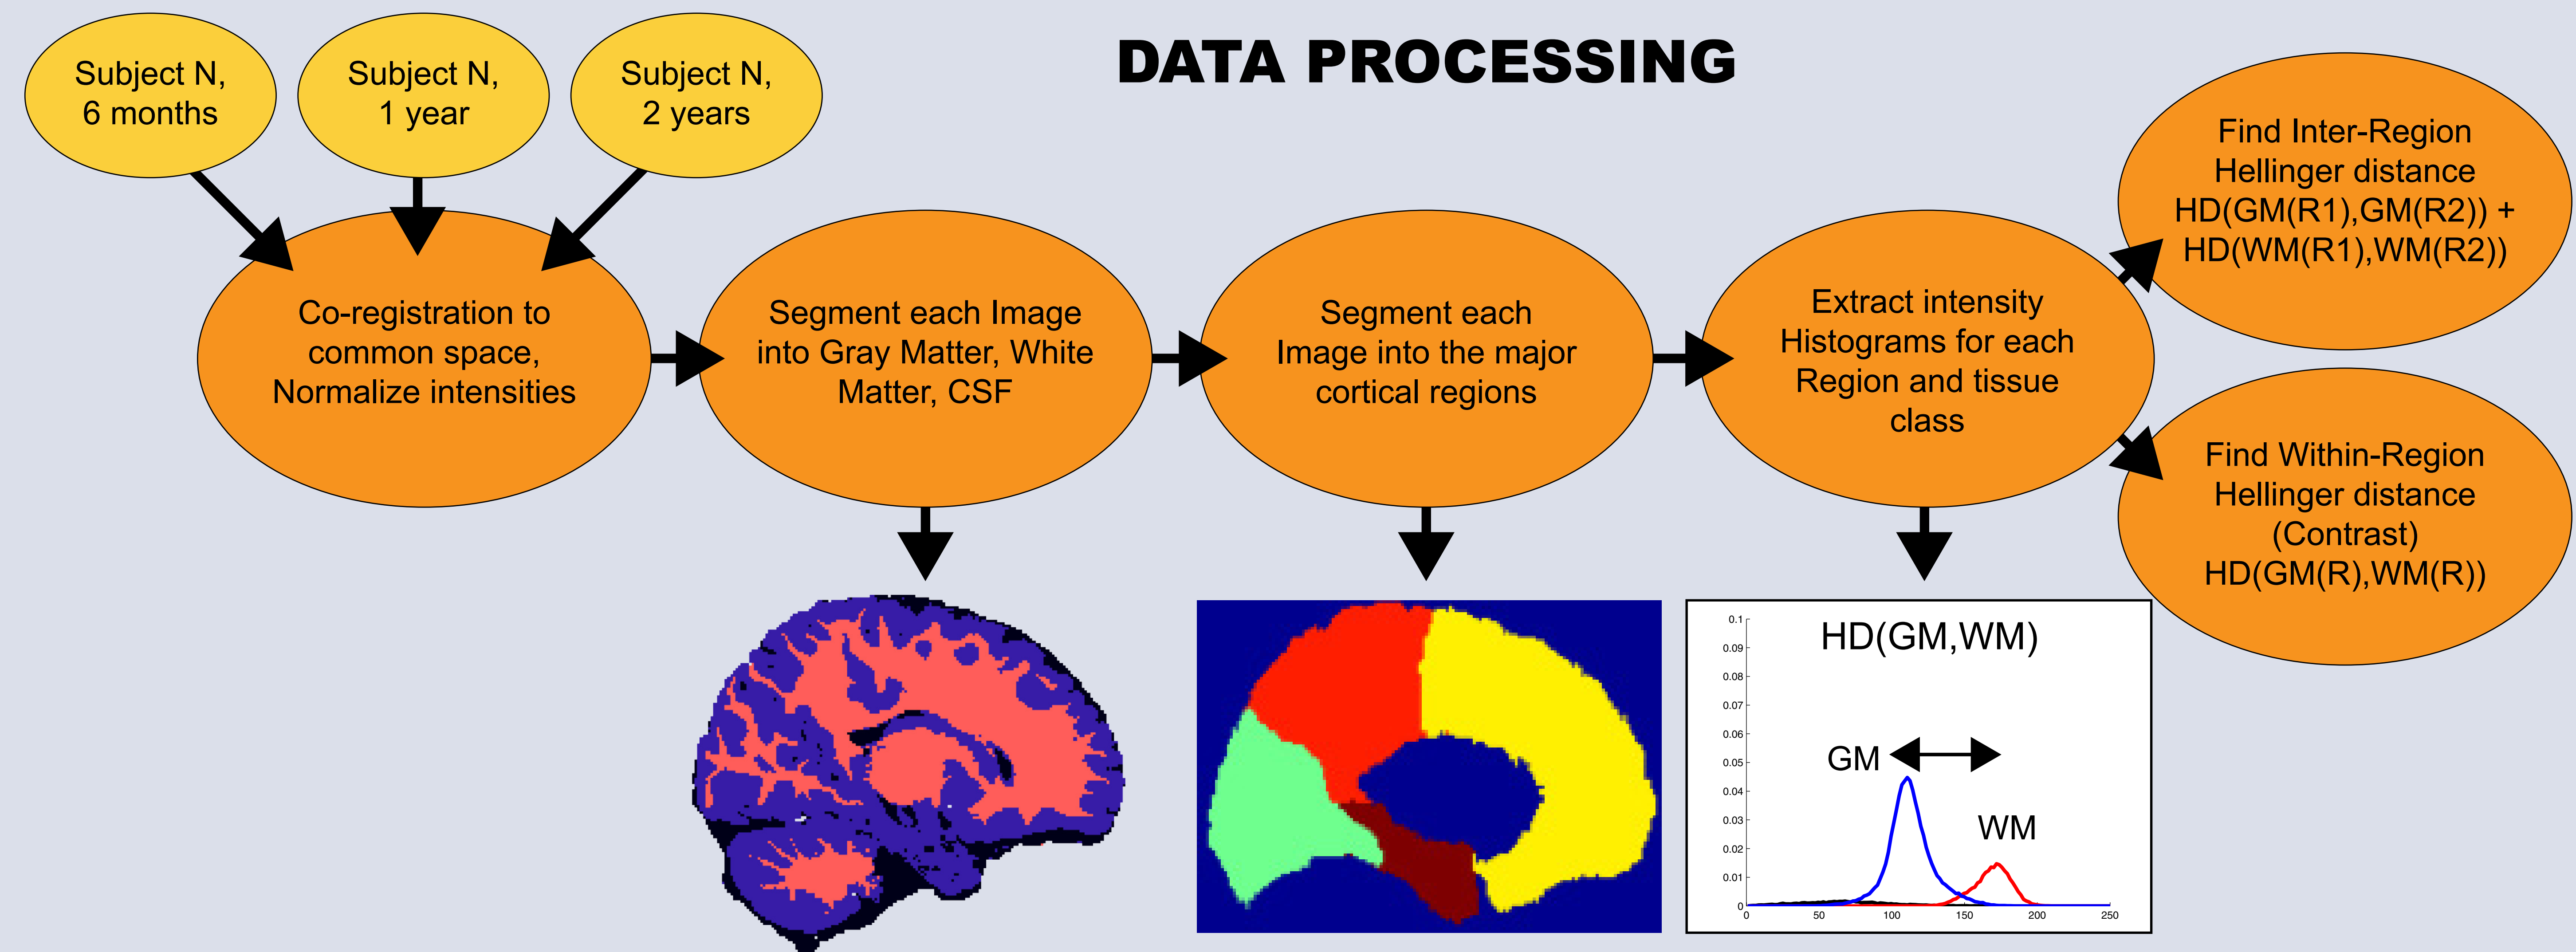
DATA PROCESSING

Subject N, 6 months

Subject N, 1 year

Subject N, 2 years

Co-registration to common space, Normalize intensities

Segment each Image into Gray Matter, White Matter, CSF

Segment each Image into the major cortical regions

Extract intensity Histograms for each Region and tissue class

Find Inter-Region Hellinger distance HD(GM(R1),GM(R2)) + HD(WM(R1),WM(R2))

Find Within-Region Hellinger distance (Contrast) HD(GM(R),WM(R))

HD(GM,WM)

GM

WM

0.1
0.09
0.08
0.07
0.06
0.05
0.04
0.03
0.02
0.01
0

0 50 100 150 200 250